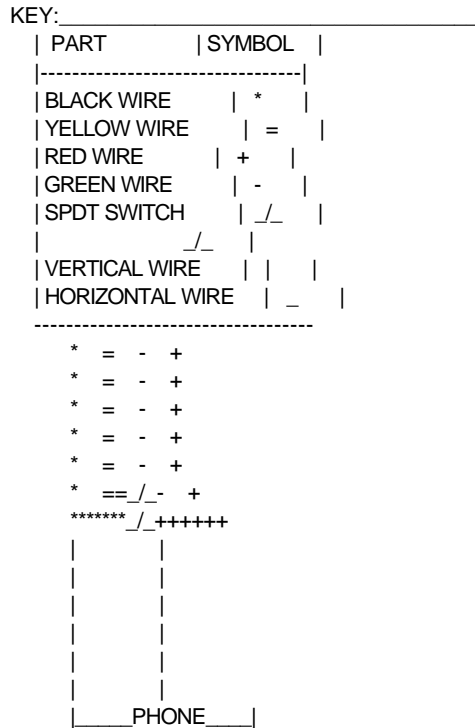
KEY:___________________________________

| PART | SYMBOL |
|---------------------------------|
| BLACK WIRE | * |
| YELLOW WIRE | = |
| RED WIRE | + |
| GREEN WIRE | - |
| SPDT SWITCH | _/_ |
| _/_ |
| VERTICAL WIRE | | |
| HORIZONTAL WIRE | _ |
-----------------------------------

\* = - +
\* = - +
\* = - +
\* = - +
\* = - +
\* ==_/_- +
\*******_/_++++++
| |
| |
| |
| |
| |
| |
|_____PHONE____|